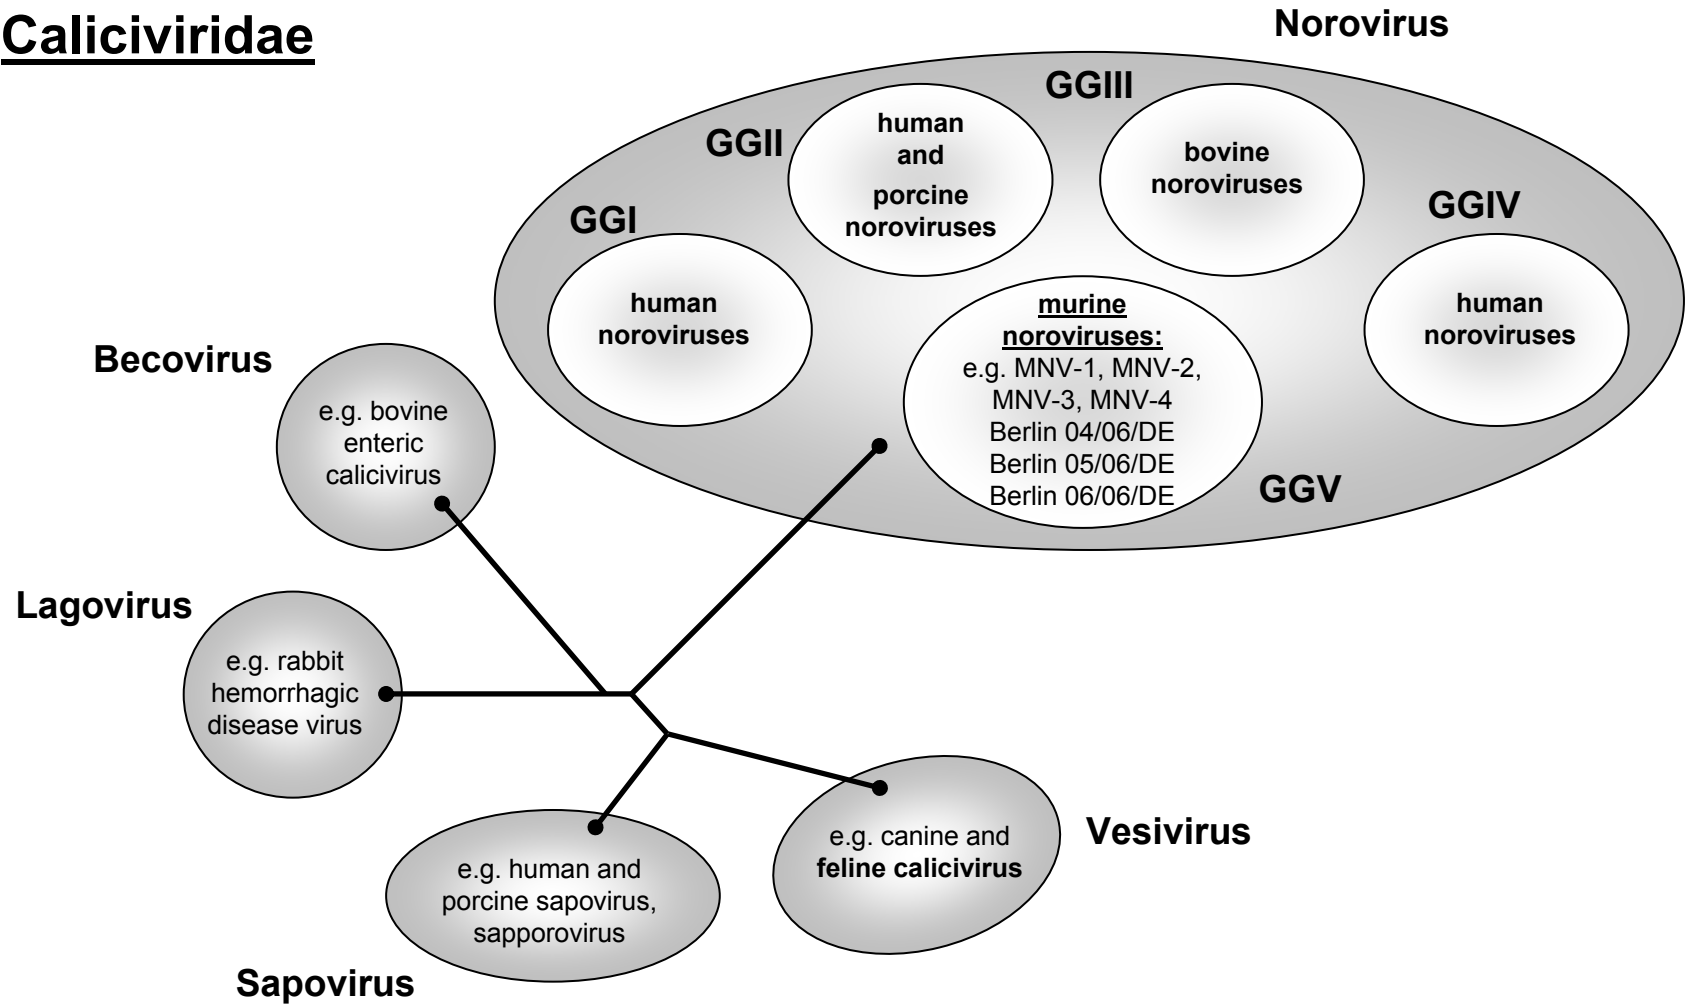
Caliciviridae

Norovirus

GGIII

GGII

human and porcine noroviruses

bovine noroviruses

GGIV

GGI

human noroviruses

murine noroviruses:
e.g. MNV-1, MNV-2, MNV-3, MNV-4
Berlin 04/06/DE
Berlin 05/06/DE
Berlin 06/06/DE

human noroviruses

GGV

Becovirus

e.g. bovine enteric calicivirus

Lagovirus

e.g. rabbit hemorrhagic disease virus

e.g. canine and feline calicivirus

Vesivirus

e.g. human and porcine sapovirus, sapporovirus

Sapovirus